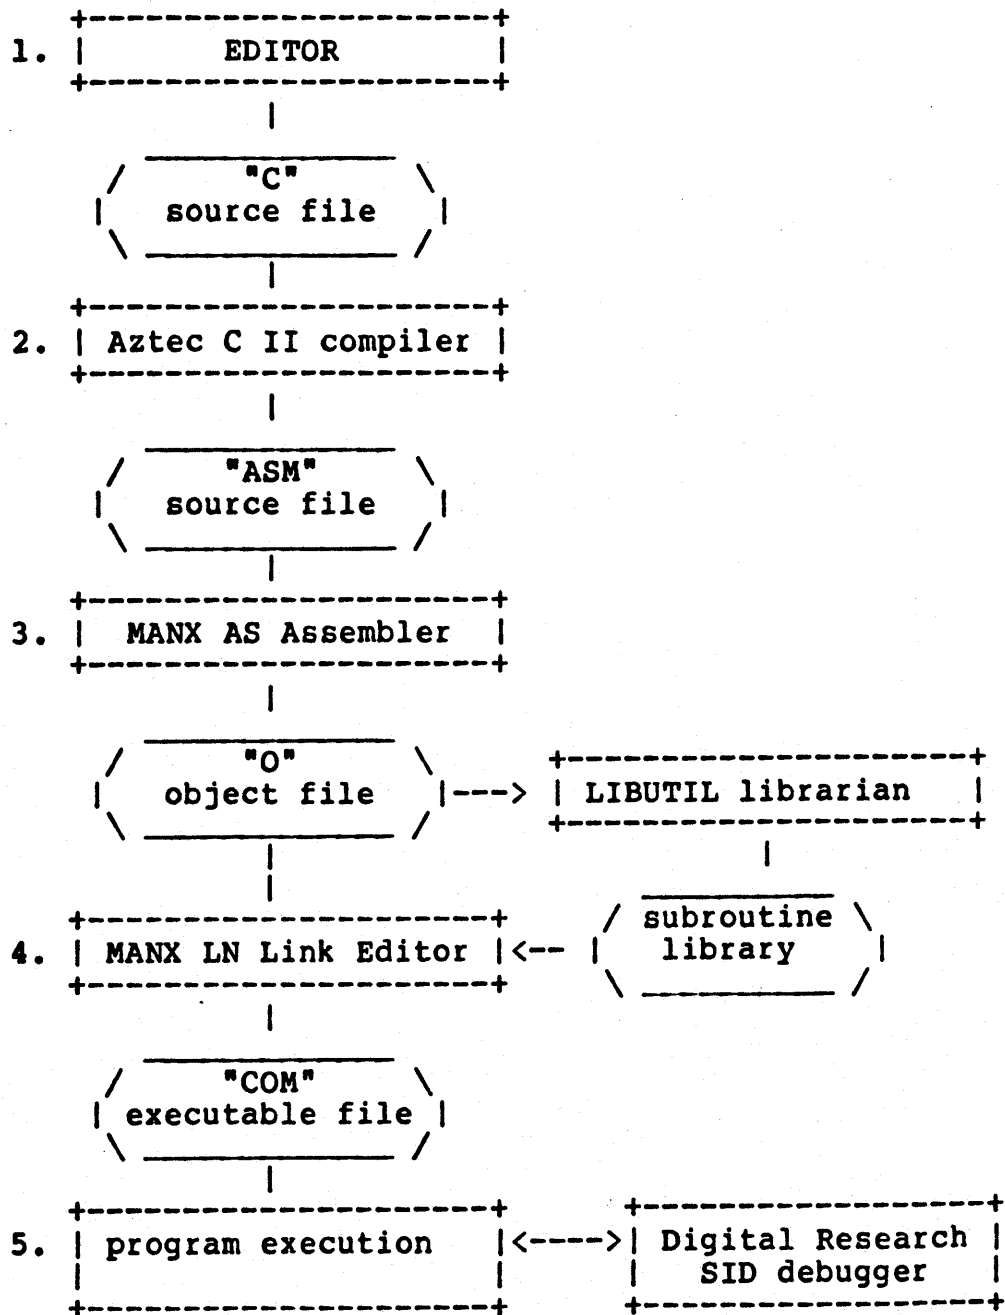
1. EDITOR

"C"
source file

2. Aztec C II compiler

"ASM"
source file

3. MANX AS Assembler

"O"
object file

LIBUTIL librarian

subroutine
library

4. MANX LN Link Editor

"COM"
executable file

5. program execution

Digital Research
SID debugger